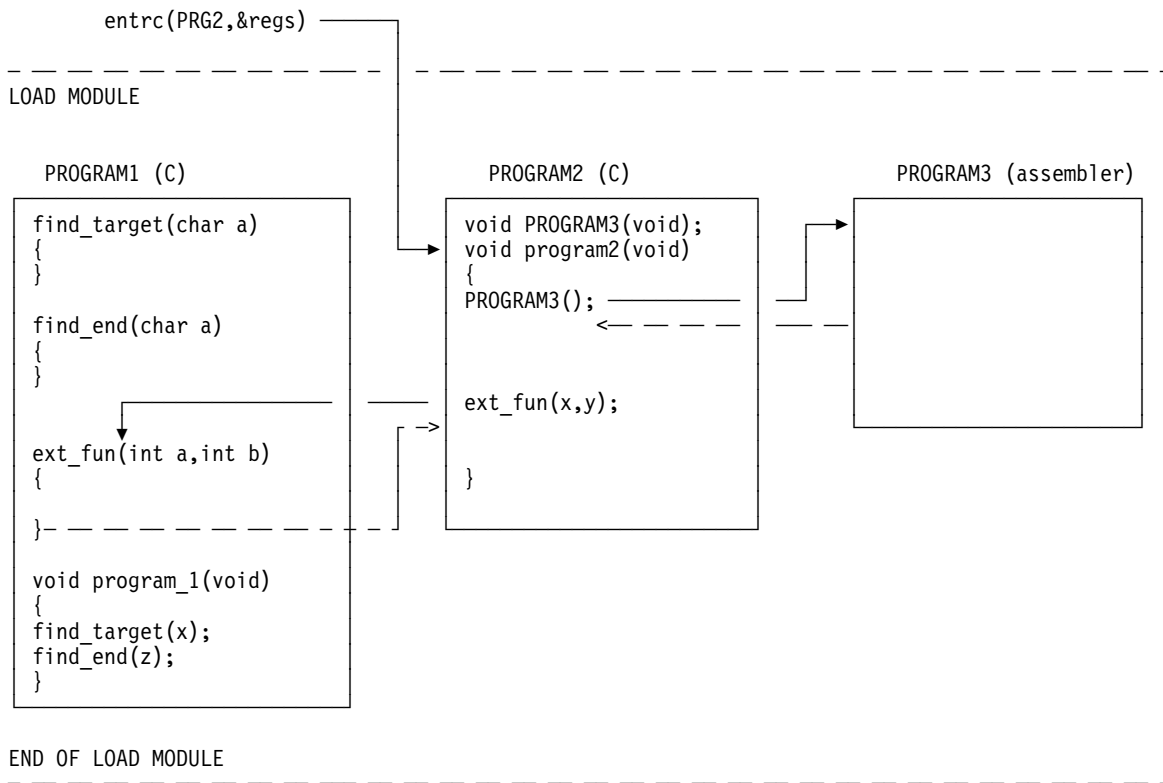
entrc(PRG2,&regs)

LOAD MODULE

PROGRAM1 (C)

find_target(char a)
{
}

find_end(char a)
{
}

ext_fun(int a,int b)
{

}

void program_1(void)
{
find_target(x);
find_end(z);
}

PROGRAM2 (C)

void PROGRAM3(void);
void program2(void)
{
PROGRAM3();

ext_fun(x,y);

}

PROGRAM3 (assembler)

END OF LOAD MODULE